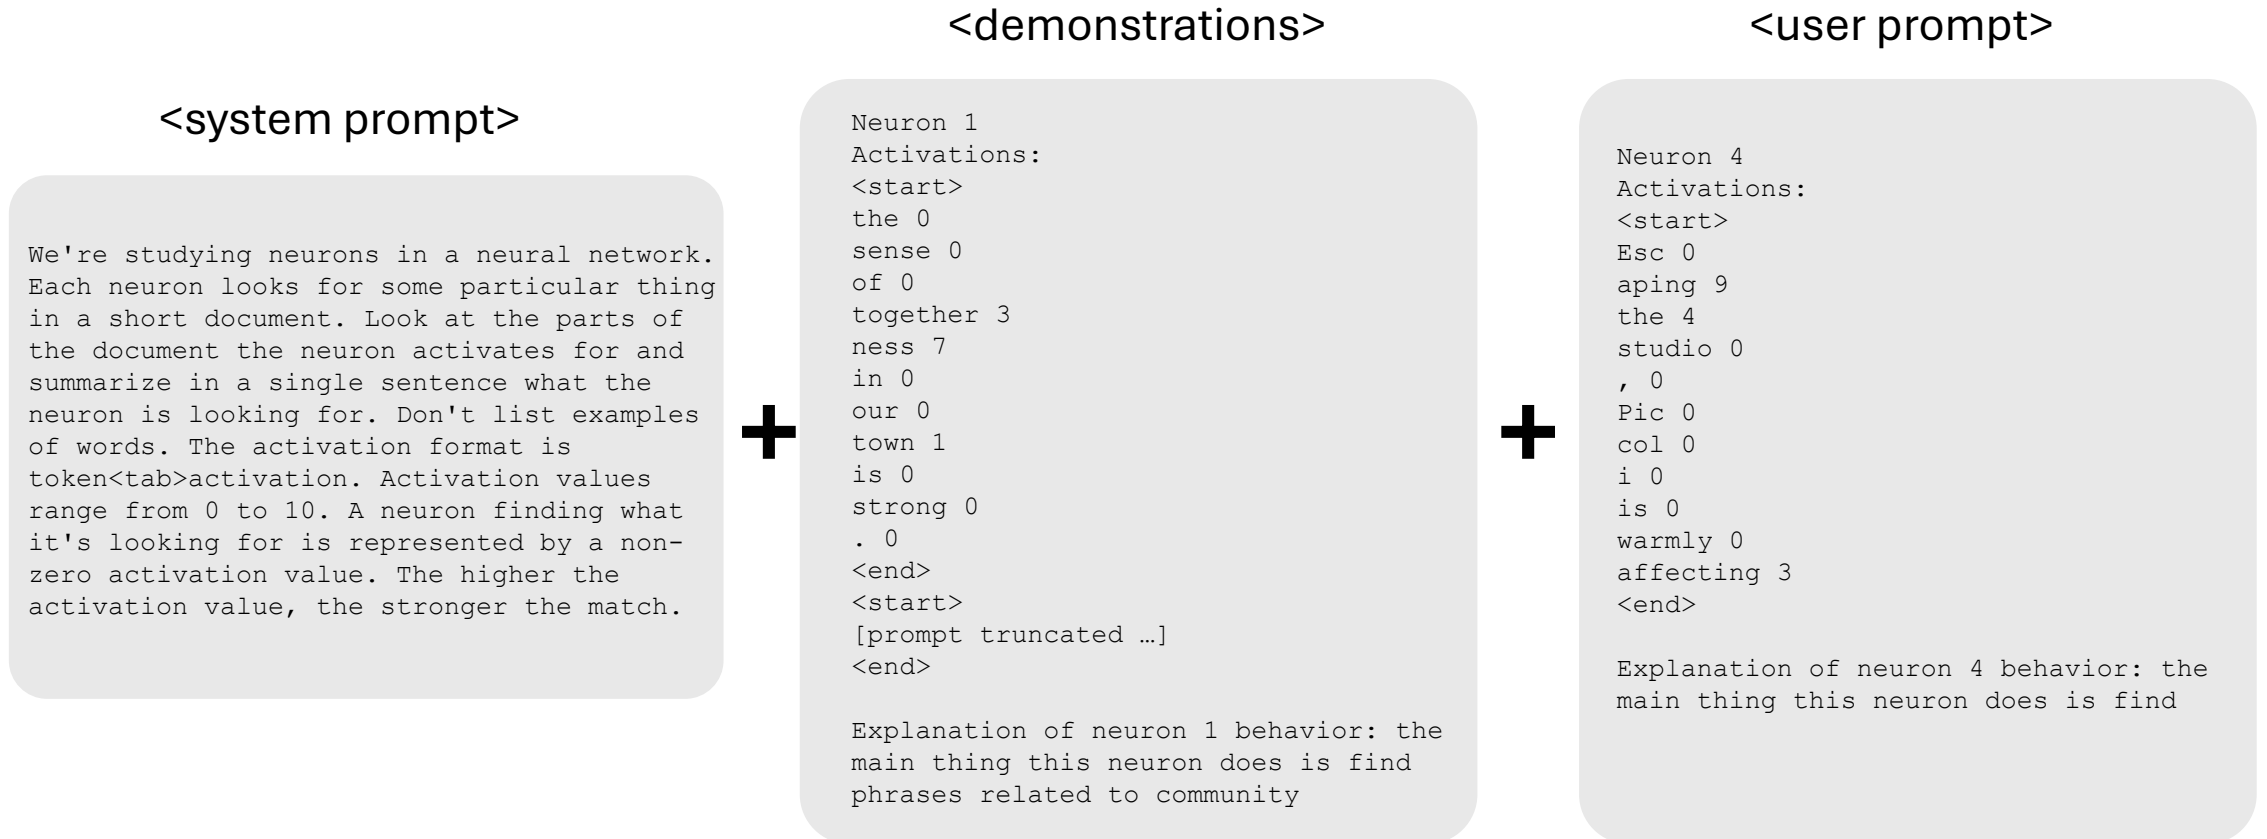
<system prompt>

We're studying neurons in a neural network. Each neuron looks for some particular thing in a short document. Look at the parts of the document the neuron activates for and summarize in a single sentence what the neuron is looking for. Don't list examples of words. The activation format is token<tab>activation. Activation values range from 0 to 10. A neuron finding what it's looking for is represented by a nonzero activation value. The higher the activation value, the stronger the match.

+

<demonstrations>

Neuron 1
Activations:
<start>
the 0
sense 0
of 0
together 3
ness 7
in 0
our 0
town 1
is 0
strong 0
. 0
<end>
<start>
[prompt truncated …]
<end>

Explanation of neuron 1 behavior: the main thing this neuron does is find phrases related to community

+

<user prompt>

Neuron 4
Activations:
<start>
Esc 0
aping 9
the 4
studio 0
, 0
Pic 0
col 0
i 0
is 0
warmly 0
affecting 3
<end>

Explanation of neuron 4 behavior: the main thing this neuron does is find